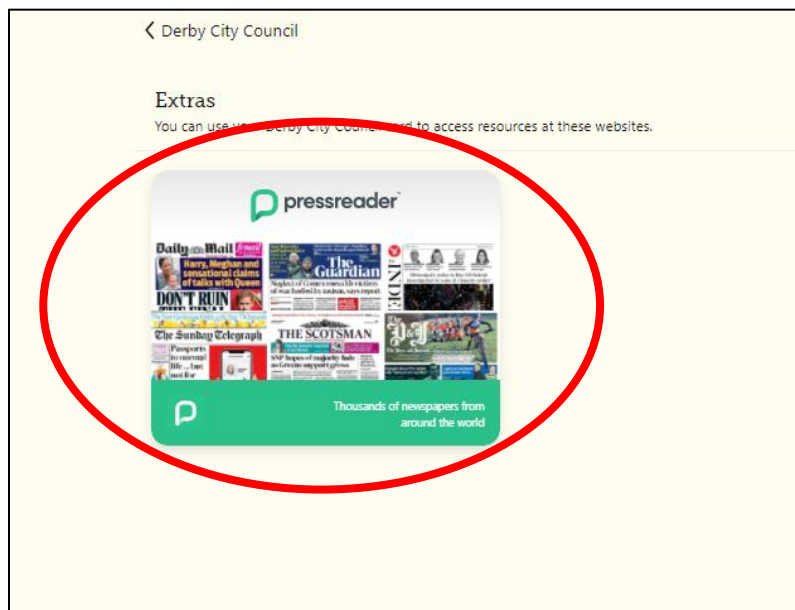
< Derby City Council

Extras

You can use y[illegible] Derby City Council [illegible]ard to access resources at these websites.

pressreader

Daily Mail

Harry, Meghan and sensational claims of talks with Queen

DON'T RUIN

The Guardian

Neglect of Commonwealth victims of war fuelled by racism, says report

INDE

The Sunday Telegraph

Passports to normal life ... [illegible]

THE SCOTSMAN

SNP hopes of majority fade as Greens support grows

Thousands of newspapers from around the world